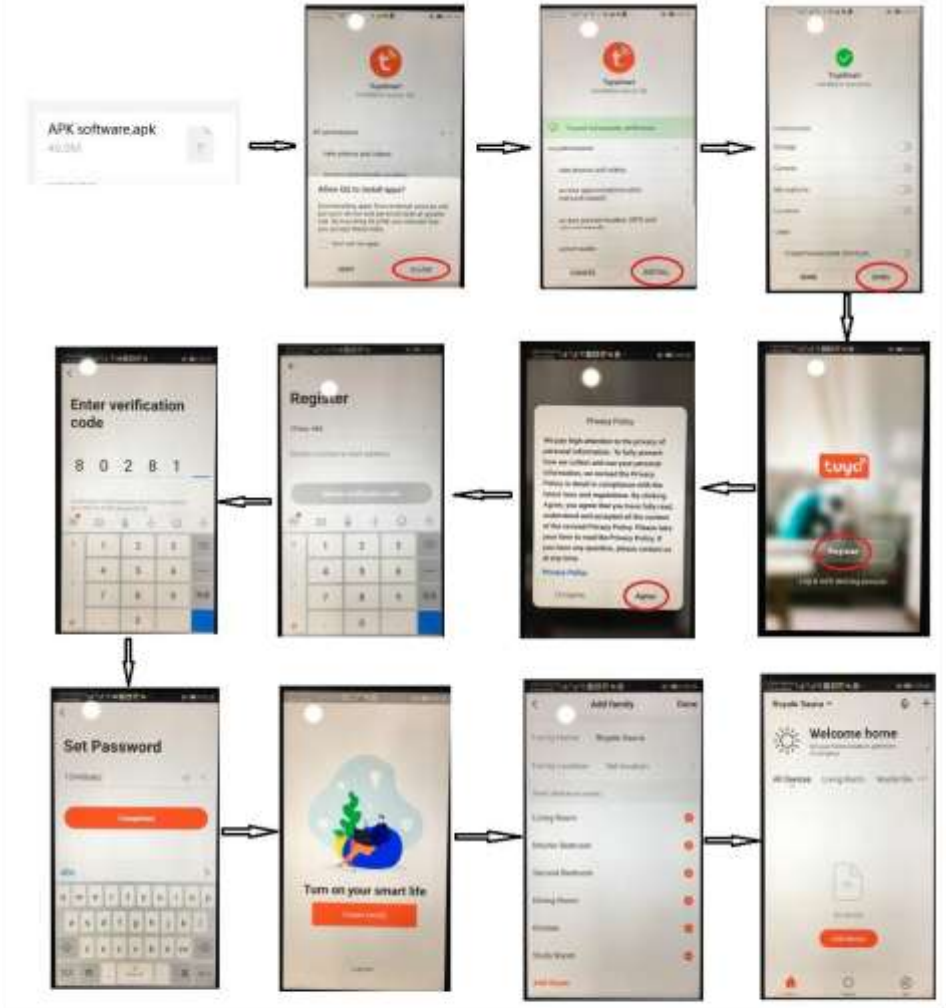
APK software.apk
49.0M

TuyaSmart

Allow IG to install apps?

Don't ask me again

ALLOW

TuyaSmart

INSTALL

TuyaSmart

OPEN

Enter verification code

8 0 2 8 1

Register

Privacy Policy

We pay high attention to the privacy of personal information. To fully present how we collect and use your personal information, we revised the Privacy Policy in detail in compliance with the latest laws and regulations. By clicking Agree, you agree that you have fully read, understood and accepted all the content of the revised Privacy Policy. Please take your time to read the Privacy Policy. If you have any questions, please contact us at any time.

Privacy Policy

Disagree

Agree

tuya

Register

Set Password

Completed

Turn on your smart life

Create Family

Add family

Done

Family Name

Living Room

Master Bedroom

Second Bedroom

Dining Room

Kitchen

Study Room

Add Room

Welcome home

All Devices

Living Room

Master Be

No devices

Add Device